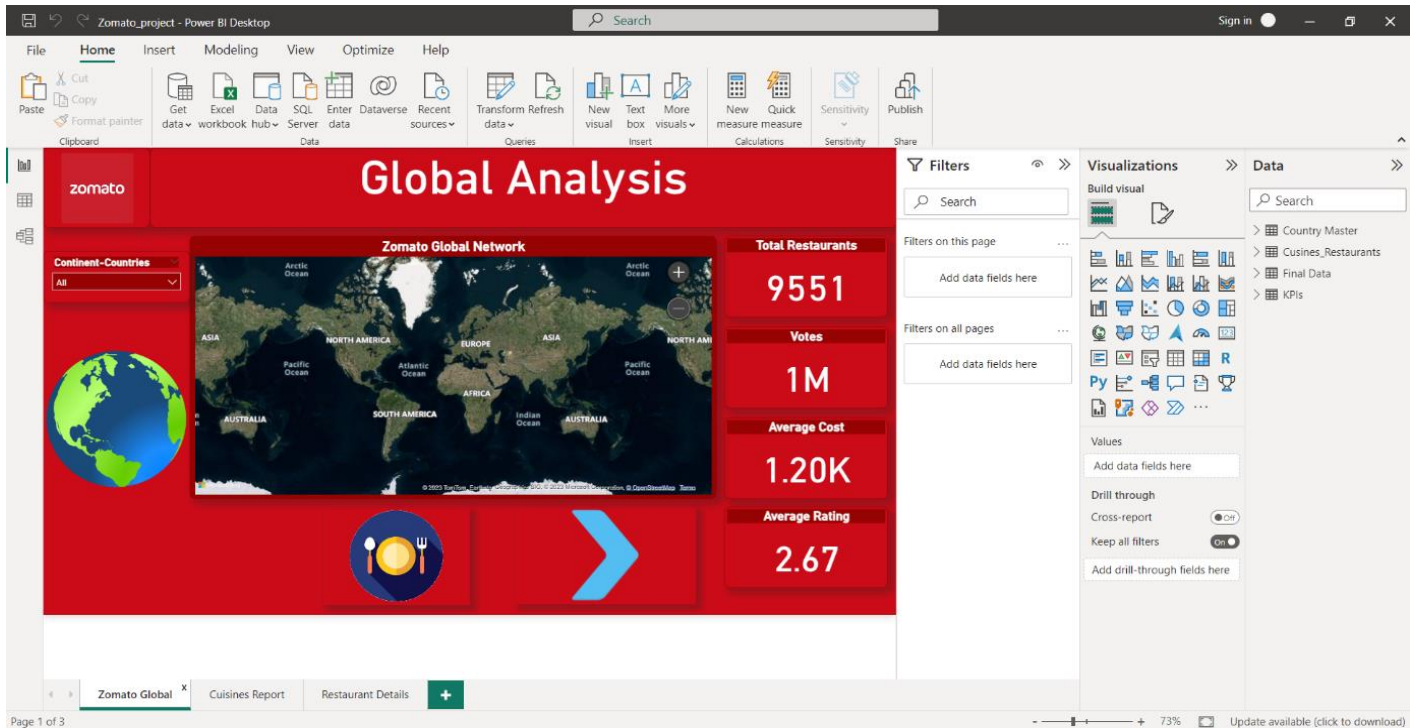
Zomato_project - Power BI Desktop
Search
Sign in

File Home Insert Modeling View Optimize Help

Paste
Cut
Copy
Format painter
Clipboard

Get data
Excel workbook
Data hub
SQL Server
Enter data
Dataverse
Recent sources
Data

Transform data
Refresh
Queries

New visual
Text box
More visuals
Insert

New measure
Quick measure
Calculations

Sensitivity
Sensitivity

Publish
Share

zomato

Global Analysis

Continent-Countries
All

Zomato Global Network

Arctic Ocean
Arctic Ocean
ASIA
NORTH AMERICA
EUROPE
ASIA
NORTH AMI
Pacific Ocean
Atlantic Ocean
Pacific Ocean
AFRICA
SOUTH AMERICA
Indian Ocean
AUSTRALIA
AUSTRALIA
© 2023 TomTom, Earthstar Geographics SIO, © 2023 Microsoft Corporation, © OpenStreetMap Terms

Total Restaurants
9551

Votes
1M

Average Cost
1.20K

Average Rating
2.67

Filters
Search
Filters on this page
Add data fields here
Filters on all pages
Add data fields here

Visualizations
Build visual
Values
Add data fields here
Drill through
Cross-report
Off
Keep all filters
On
Add drill-through fields here

Data
Search
Country Master
Cusines_Restaurants
Final Data
KPIs

Zomato Global
Cuisines Report
Restaurant Details

Page 1 of 3
73%
Update available (click to download)